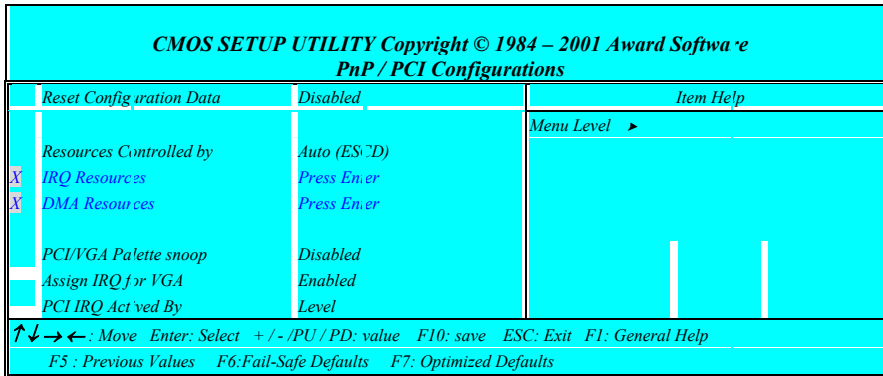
CMOS SETUP UTILITY Copyright © 1984 – 2001 Award Softwa e
PnP / PCI Configurations

| | | | |
|---|---|---|---|
| | Reset Config ration Data | Disabled | Item Help |
| | | | Menu Level ➤ |
| | Resources Controlled by | Auto (ESCD) | |
| X | IRQ Resources | Press Enter | |
| X | DMA Resources | Press Enter | |
| | PCI/VGA Palette snoop | Disabled | |
| | Assign IRQ for VGA | Enabled | |
| | PCI IRQ Actived By | Level | |

↑↓→←: Move Enter: Select + / - /PU / PD: value F10: save ESC: Exit F1: General Help
F5 : Previous Values F6:Fail-Safe Defaults F7: Optimized Defaults